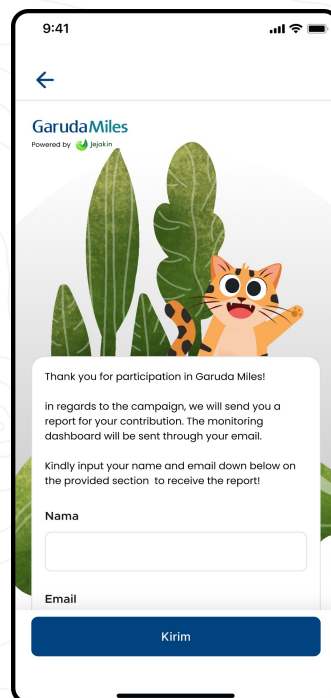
9:41

←

GarudaMiles
Powered by Jejakin

Thank you for participation in Garuda Miles!

in regards to the campaign, we will send you a report for your contribution. The monitoring dashboard will be sent through your email.

Kindly input your name and email down below on the provided section to receive the report!

Nama

Email

Kirim